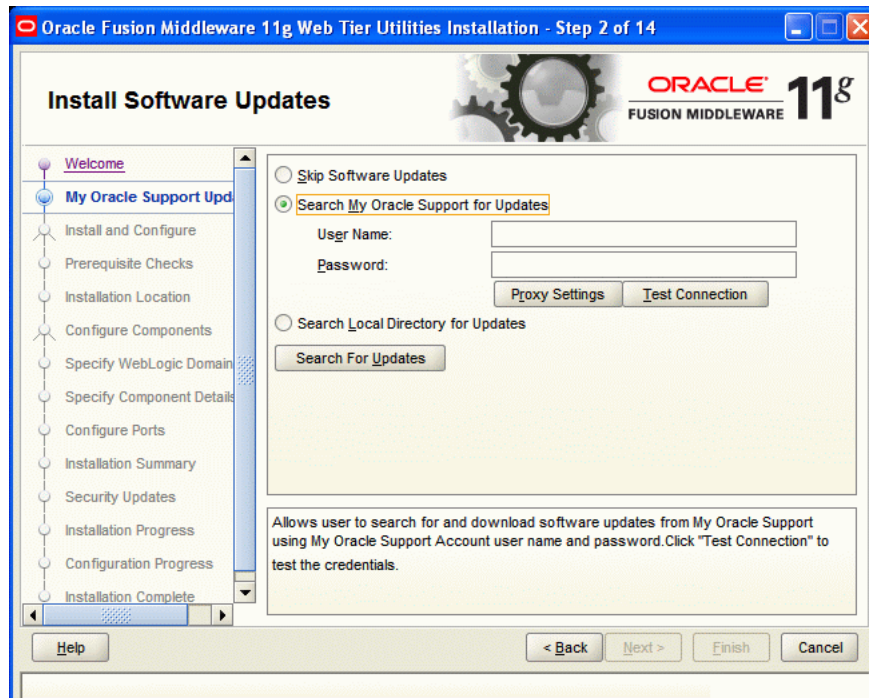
Oracle Fusion Middleware 11g Web Tier Utilities Installation - Step 2 of 14

Install Software Updates

ORACLE
FUSION MIDDLEWARE 11g

Welcome
My Oracle Support Upd
Install and Configure
Prerequisite Checks
Installation Location
Configure Components
Specify WebLogic Domain
Specify Component Details
Configure Ports
Installation Summary
Security Updates
Installation Progress
Configuration Progress
Installation Complete

Skip Software Updates
Search My Oracle Support for Updates
User Name:
Password:
Proxy Settings
Test Connection
Search Local Directory for Updates
Search For Updates

Allows user to search for and download software updates from My Oracle Support using My Oracle Support Account user name and password.Click "Test Connection" to test the credentials.

Help
< Back
Next >
Finish
Cancel